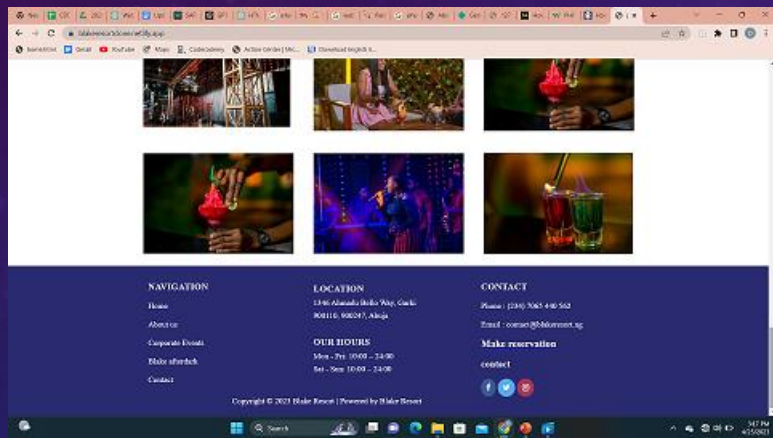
blakeresort.netlify.app

bamestreet Gmail YouTube Maps Codecademy Active Order | Mic... Download English li...

NAVIGATION

Home

About us

Corporate Events

Blake afterdark

Contact

LOCATION

1346 Ahmadu Bello Way, Garki 900110, 900247, Abuja

OUR HOURS

Mon - Fri: 10:00 – 24:00

Sat - Sun: 10:00 – 24:00

CONTACT

Phone : (234) 7065 440 562

Email : contact@blakeresort.ng

Make reservation

contact

Copyright © 2021 Blake Resort | Powered by Blake Resort

Search